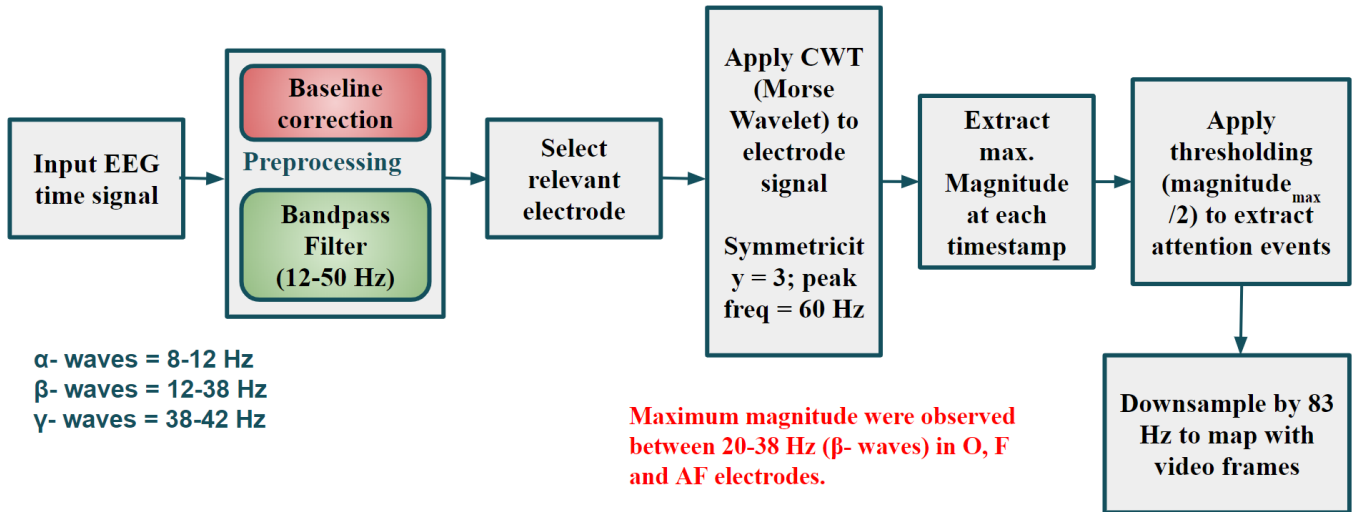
Input EEG time signal

Baseline correction

Preprocessing

Bandpass Filter (12-50 Hz)

Select relevant electrode

Apply CWT (Morse Wavelet) to electrode signal

Symmetricit y = 3; peak freq = 60 Hz

Extract max. Magnitude at each timestamp

Apply thresholding ($\text{magnitude}_{max}$ /2) to extract attention events

Downsample by 83 Hz to map with video frames

α- waves = 8-12 Hz
β- waves = 12-38 Hz
γ- waves = 38-42 Hz

Maximum magnitude were observed between 20-38 Hz (β- waves) in O, F and AF electrodes.